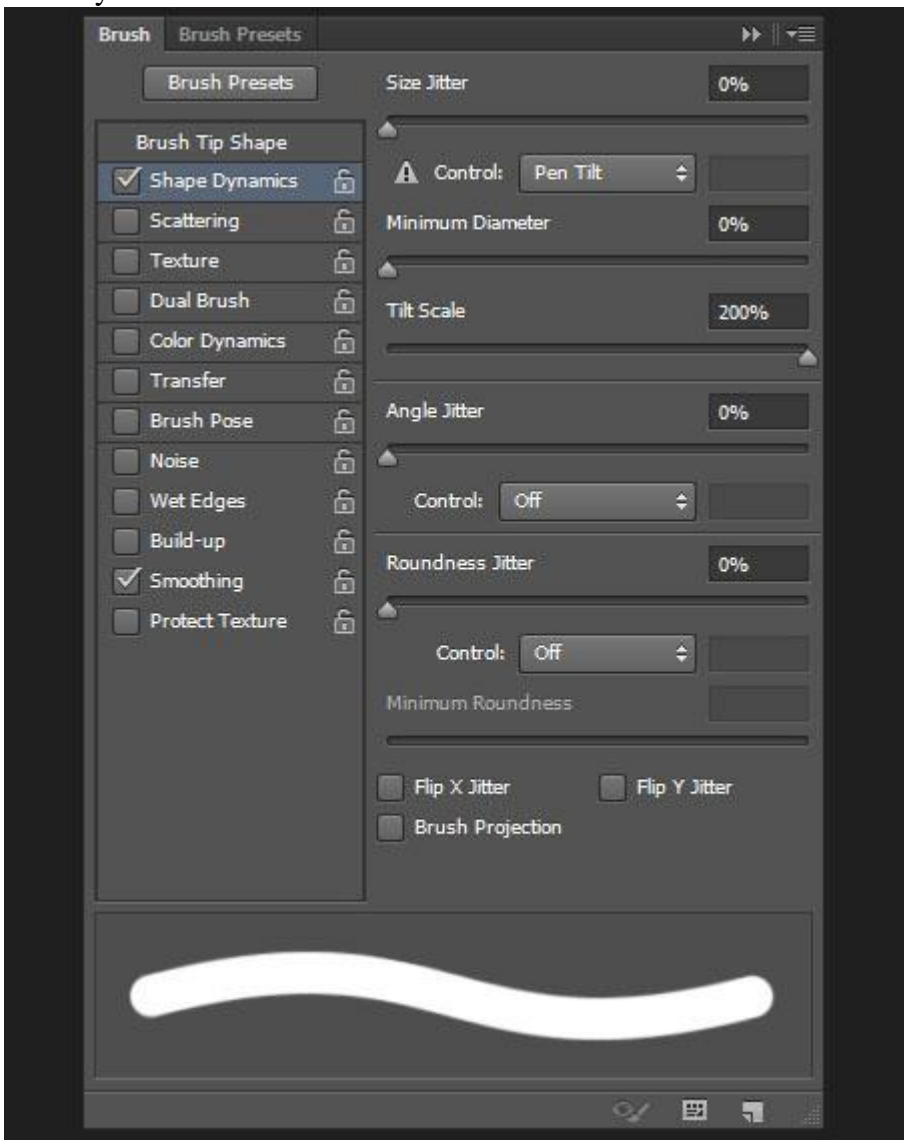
Brush Brush Presets

Brush Presets

Brush Tip Shape
Shape Dynamics
Scattering
Texture
Dual Brush
Color Dynamics
Transfer
Brush Pose
Noise
Wet Edges
Build-up
Smoothing
Protect Texture

Size Jitter 0%

Control: Pen Tilt

Minimum Diameter 0%

Tilt Scale 200%

Angle Jitter 0%

Control: Off

Roundness Jitter 0%

Control: Off

Minimum Roundness

Flip X Jitter
Flip Y Jitter
Brush Projection